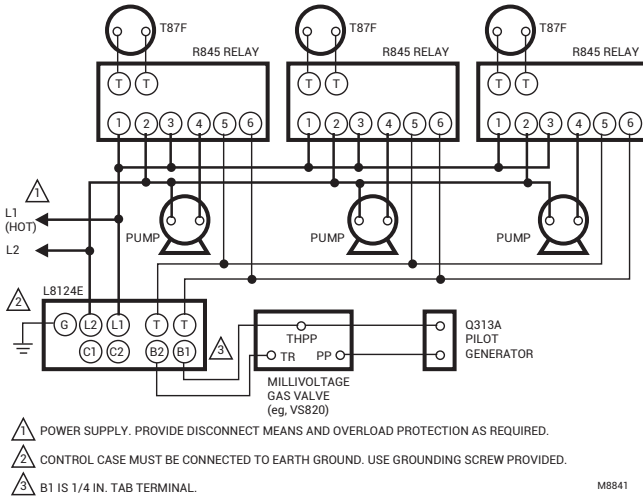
T87F
R845 RELAY
T T
1 2 3 4 5 6

T87F
R845 RELAY
T T
1 2 3 4 5 6

T87F
R845 RELAY
T T
1 2 3 4 5 6

1
L1 (HOT)
L2

PUMP
PUMP
PUMP

2
L8124E
G L2 L1 T T
C1 C2 B2 B1

3
THPP
TR
PP
MILLIVOLTAGE GAS VALVE (eg, VS820)

Q313A PILOT GENERATOR

1 POWER SUPPLY. PROVIDE DISCONNECT MEANS AND OVERLOAD PROTECTION AS REQUIRED.

2 CONTROL CASE MUST BE CONNECTED TO EARTH GROUND. USE GROUNDING SCREW PROVIDED.

3 B1 IS 1/4 IN. TAB TERMINAL.

M8841